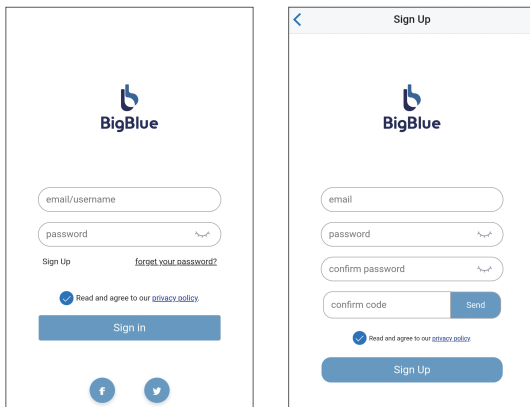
BigBlue

email/username

password

Sign Up

forget your password?

Read and agree to our privacy policy.

Sign in

f

Sign Up

BigBlue

email

password

confirm password

confirm code

Send

Read and agree to our privacy policy.

Sign Up